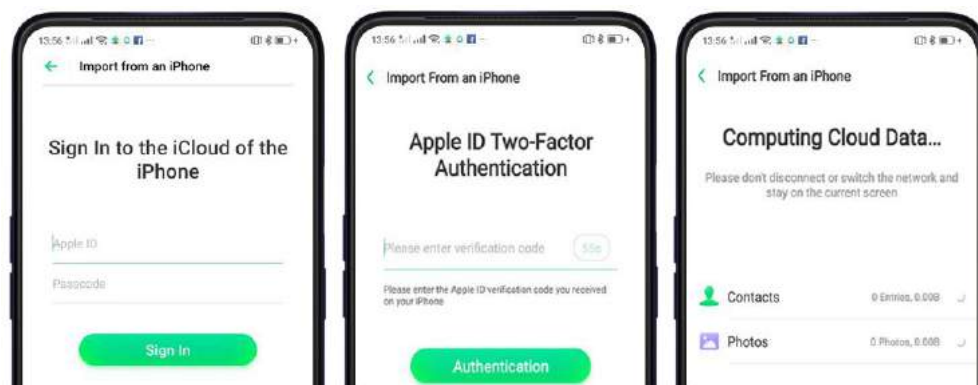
13:56

Import from an iPhone

Sign In to the iCloud of the iPhone

Apple ID

Passcode

Sign In

13:56

Import From an iPhone

Apple ID Two-Factor Authentication

Please enter verification code

55s

Please enter the Apple ID verification code you received on your iPhone

Authentication

13:56

Import From an iPhone

Computing Cloud Data...

Please don't disconnect or switch the network and stay on the current screen

Contacts

0 Entries, 0.00B

Photos

0 Photos, 0.00B